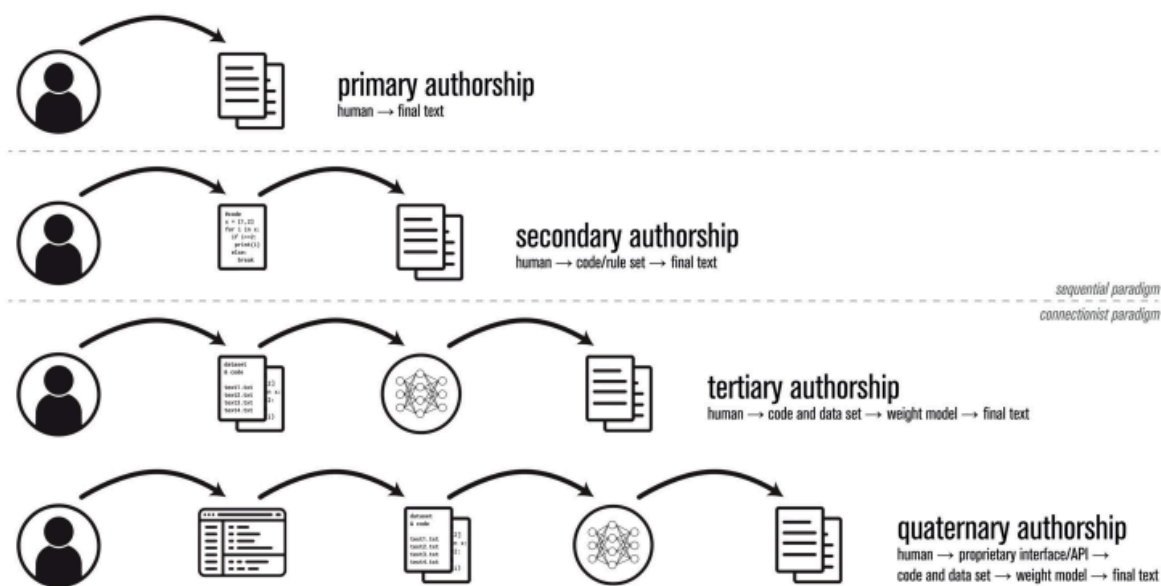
primary authorship
human → final text

#code
x = [1,2]
for i in x:
if i==2:
print(i)
else:
break

secondary authorship
human → code/rule set → final text

sequential paradigm

connectionist paradigm

dataset
& code
text1.txt
text2.txt
text3.txt
text4.txt

tertiary authorship
human → code and data set → weight model → final text

dataset
& code
text1.txt
text2.txt
text3.txt
text4.txt

quaternary authorship
human → proprietary interface/API → code and data set → weight model → final text